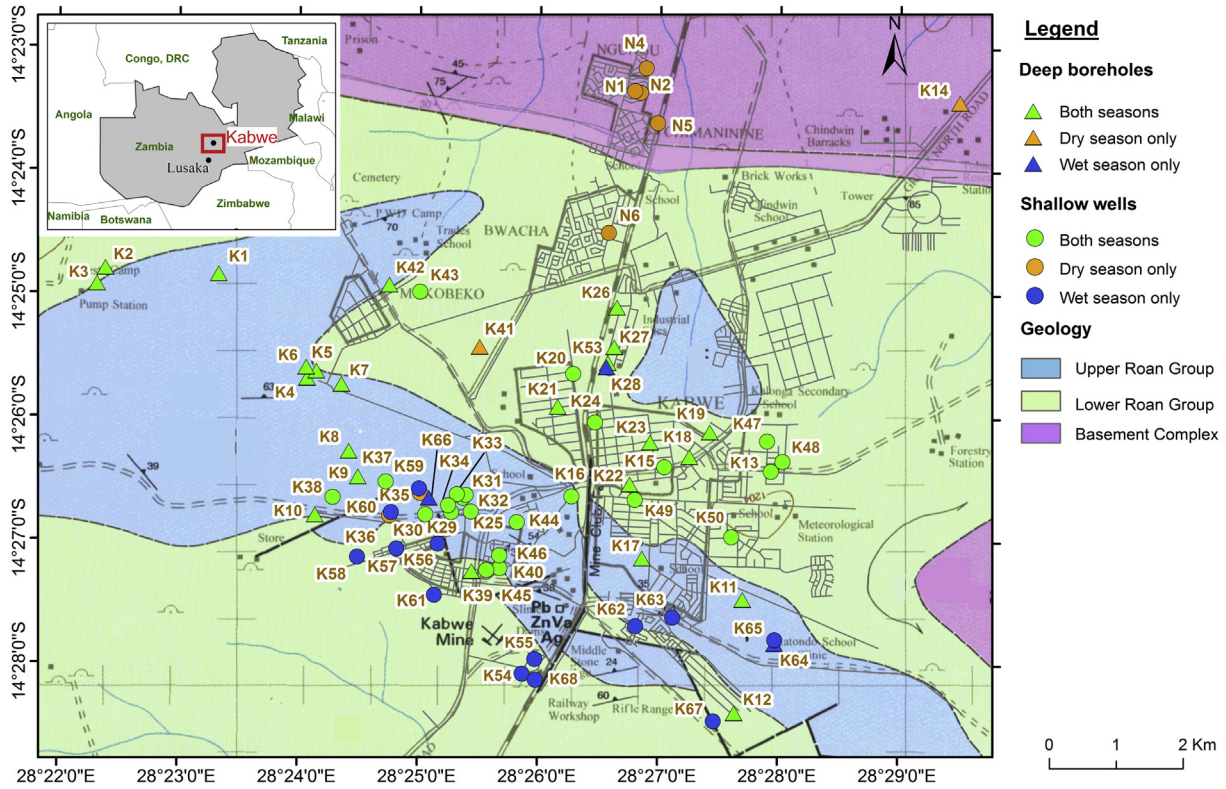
Tanzania
Congo, DRC
Angola
Malawi
Zambia
Kabwe
Mozambique
Lusaka
Namibia
Botswana
Zimbabwe

N

Legend
Deep boreholes
Both seasons
Dry season only
Wet season only
Shallow wells
Both seasons
Dry season only
Wet season only
Geology
Upper Roan Group
Lower Roan Group
Basement Complex

14°23'0"S
14°24'0"S
14°25'0"S
14°26'0"S
14°27'0"S
14°28'0"S

28°22'0"E
28°23'0"E
28°24'0"E
28°25'0"E
28°26'0"E
28°27'0"E
28°28'0"E
28°29'0"E

0 1 2 Km

Prison
NGUNGU
N4
N1
N2
N5
MAKANDANINE
K14
Chindwin Barracks
GREAT NORTH ROAD
Cemetery
Brick Works
Chindwin School
Tower
P.W.D. Camp
Trades School
BWACHA
N6
K1
K2
K3
Pump Station
K42
K43
MAKOBEKO
K26
K41
Industrial
K27
K53
K20
K28
K6
K5
K7
K4
K21
K24
KABWE
Kalonga Secondary School
K19
K47
K23
K18
K48
K8
K66
K33
K13
K37
K15
Forestry Station
K9
K59
K34
K31
K16
K22
K38
K35
K32
K49
K10
K60
K29
K25
K44
K50
Meteorological Station
Store
K30
K36
K57
K56
K46
Mine Club
K17
K58
K40
K61
K39
K45
K11
Pb ZnVa Ag
K62
K63
Kabwe Mine
K55
K65
K64
Middle Stone
K54
K68
Railway Workshop
Rifle Range
K67
K12